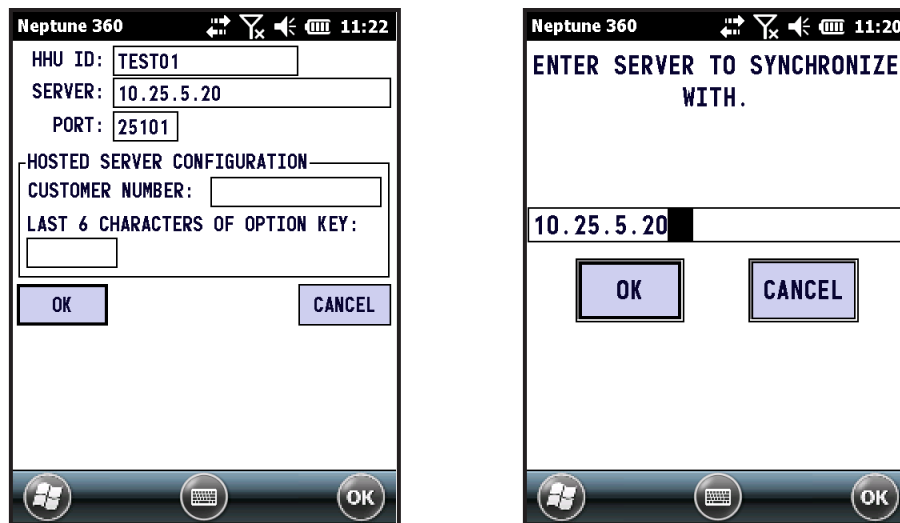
Neptune 360 11:22

HHU ID: TEST01

SERVER: 10.25.5.20

PORT: 25101

HOSTED SERVER CONFIGURATION

CUSTOMER NUMBER:

LAST 6 CHARACTERS OF OPTION KEY:

OK

CANCEL

OK

Neptune 360 11:20

ENTER SERVER TO SYNCHRONIZE WITH.

10.25.5.20

OK

CANCEL

OK